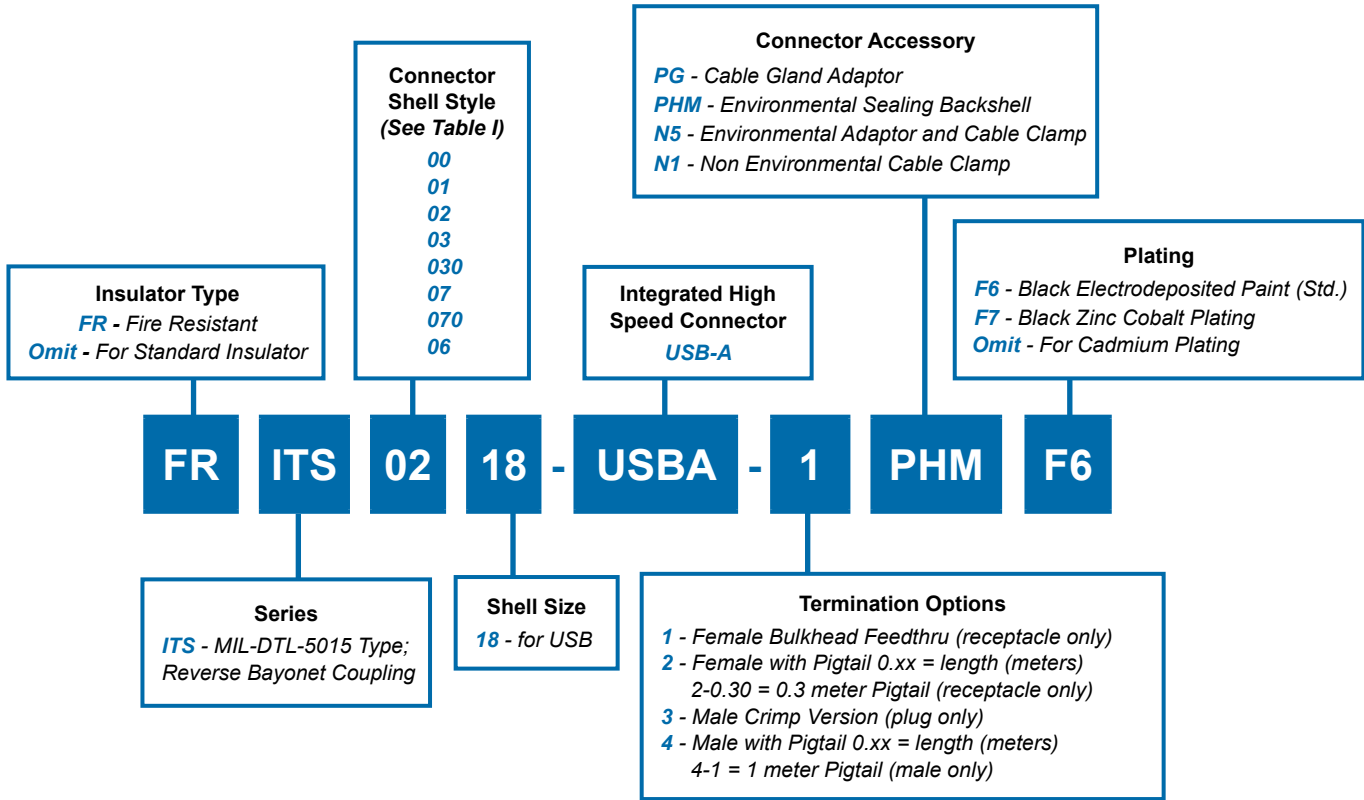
Connector Accessory
PG - Cable Gland Adaptor
PHM - Environmental Sealing Backshell
N5 - Environmental Adaptor and Cable Clamp
N1 - Non Environmental Cable Clamp

Connector Shell Style
(See Table I)
00
01
02
03
030
07
070
06

Plating
F6 - Black Electrodeposited Paint (Std.)
F7 - Black Zinc Cobalt Plating
Omit - For Cadmium Plating

Insulator Type
FR - Fire Resistant
Omit - For Standard Insulator

Integrated High Speed Connector
USB-A

FR ITS 02 18 - USBA - 1 PHM F6

Series
ITS - MIL-DTL-5015 Type; Reverse Bayonet Coupling

Shell Size
18 - for USB

Termination Options
1 - Female Bulkhead Feedthru (receptacle only)
2 - Female with Pigtail 0.xx = length (meters)
2-0.30 = 0.3 meter Pigtail (receptacle only)
3 - Male Crimp Version (plug only)
4 - Male with Pigtail 0.xx = length (meters)
4-1 = 1 meter Pigtail (male only)